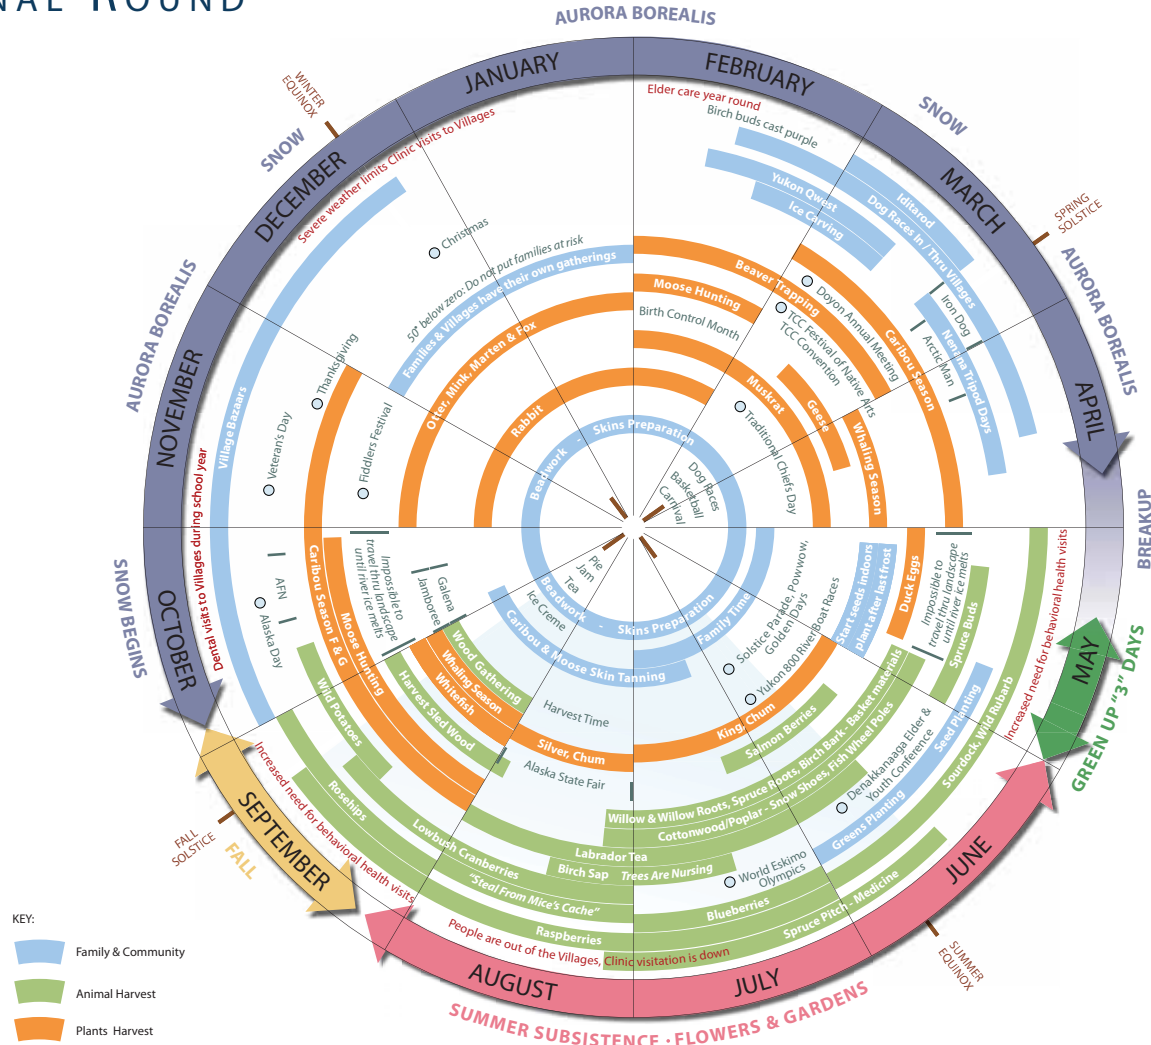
NAL ROUND

AURORA BOREALIS

JANUARY
FEBRUARY
MARCH
APRIL
MAY
JUNE
JULY
AUGUST
SEPTEMBER
OCTOBER
NOVEMBER
DECEMBER

WINTER EQUINOX
SNOW
SNOW
SPRING SOLSTICE
AURORA BOREALIS
BREAKUP
GREEN UP "3" DAYS
SUMMER EQUINOX
SUMMER SUBSISTENCE · FLOWERS & GARDENS
FALL SOLSTICE
FALL
SNOW BEGINS
AURORA BOREALIS

Elder care year round
Birch buds cast purple
Severe weather limits Clinic visits to Villages
Christmas
50° below zero: Do not put families at risk
Families & Villages have their own gatherings
Yukon Quest
Ice Carving
Iditarod
Dog Races In / Thru Villages
Iron Dog
Nenana Tripod Days
Arctic Man
Beaver Trapping
Doyon Annual Meeting
TCC Festival of Native Arts
TCC Convention
Caribou Season
Moose Hunting
Birth Control Month
Otter, Mink, Marten & Fox
Muskrat
Geese
Whaling Season
Traditional Chiefs Day
Rabbit
Skins Preparation
Beadwork
Dog Races
Basketball
Carnival
Thanksgiving
Veteran's Day
Fiddlers Festival
Village Bazaars
Dental visits to Villages during school year
Pie
Jam
Tea
Ice Creme
Beadwork
Skins Preparation
Family Time
Caribou & Moose Skin Tanning
Solstice Parade, Powwow, Golden Days
Yukon 800 River Boat Races
Start seeds indoors plant after last frost
Duck Eggs
Impossible to travel thru landscape until river ice melts
Spruce Buds
Increased need for behavioral health visits
AFN
Alaska Day
Caribou Season F & G
Impossible to travel thru landscape until river ice melts
Galena Jamboree
Moose Hunting
Wood Gathering
Whaling Season
Whitefish
Harvest Sled Wood
Harvest Time
Silver, Chum
King, Chum
Salmon Berries
Denakkanaaga Elder & Youth Conference
Seed Planting
Sourdock, Wild Rhubarb
Wild Potatoes
Alaska State Fair
Willow & Willow Roots, Spruce Roots, Birch Bark - Basket materials
Cottonwood/Poplar - Snow Shoes, Fish Wheel Poles
Greens Planting
Rosehips
Lowbush Cranberries
Labrador Tea
Birch Sap
Trees Are Nursing
World Eskimo Olympics
"Steal From Mice's Cache"
Blueberries
Spruce Pitch - Medicine
Raspberries
Increased need for behavioral health visits
People are out of the Villages, Clinic visitation is down

KEY:
Family & Community
Animal Harvest
Plants Harvest